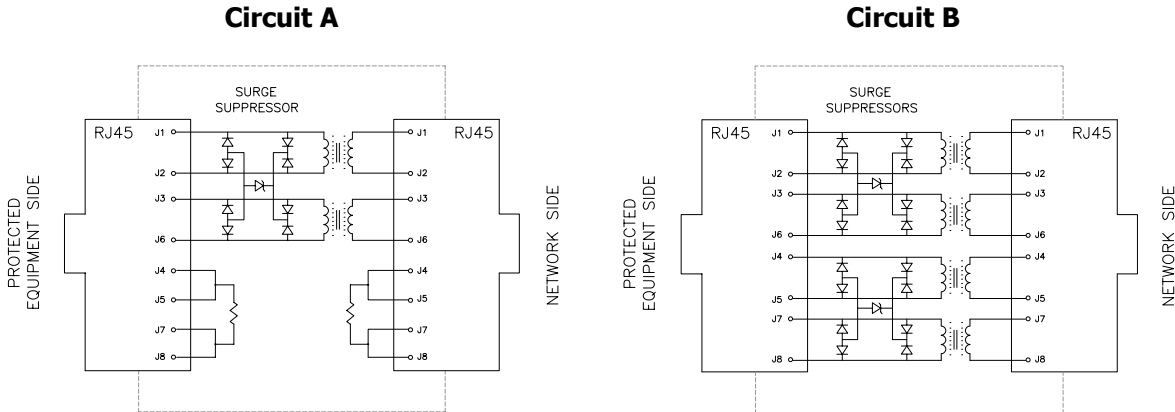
Circuit A

SURGE SUPPRESSOR

RJ45

J1
J2
J3
J6
J4
J5
J7
J8

RJ45

J1
J2
J3
J6
J4
J5
J7
J8

PROTECTED EQUIPMENT SIDE

NETWORK SIDE

Circuit B

SURGE SUPPRESSORS

RJ45

J1
J2
J3
J6
J4
J5
J7
J8

RJ45

J1
J2
J3
J6
J4
J5
J7
J8

PROTECTED EQUIPMENT SIDE

NETWORK SIDE